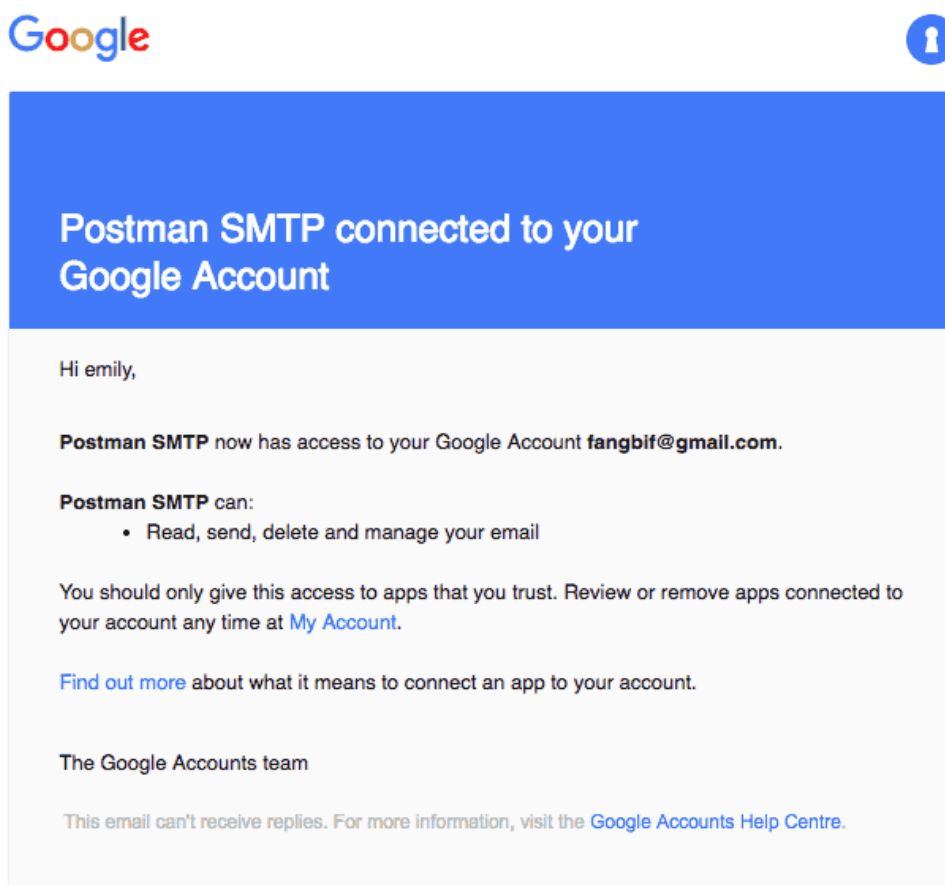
Google

Postman SMTP connected to your Google Account

Hi emily,

**Postman SMTP** now has access to your Google Account **fangbif@gmail.com**.

**Postman SMTP** can:

- Read, send, delete and manage your email

You should only give this access to apps that you trust. Review or remove apps connected to your account any time at My Account.

Find out more about what it means to connect an app to your account.

The Google Accounts team

This email can't receive replies. For more information, visit the Google Accounts Help Centre.